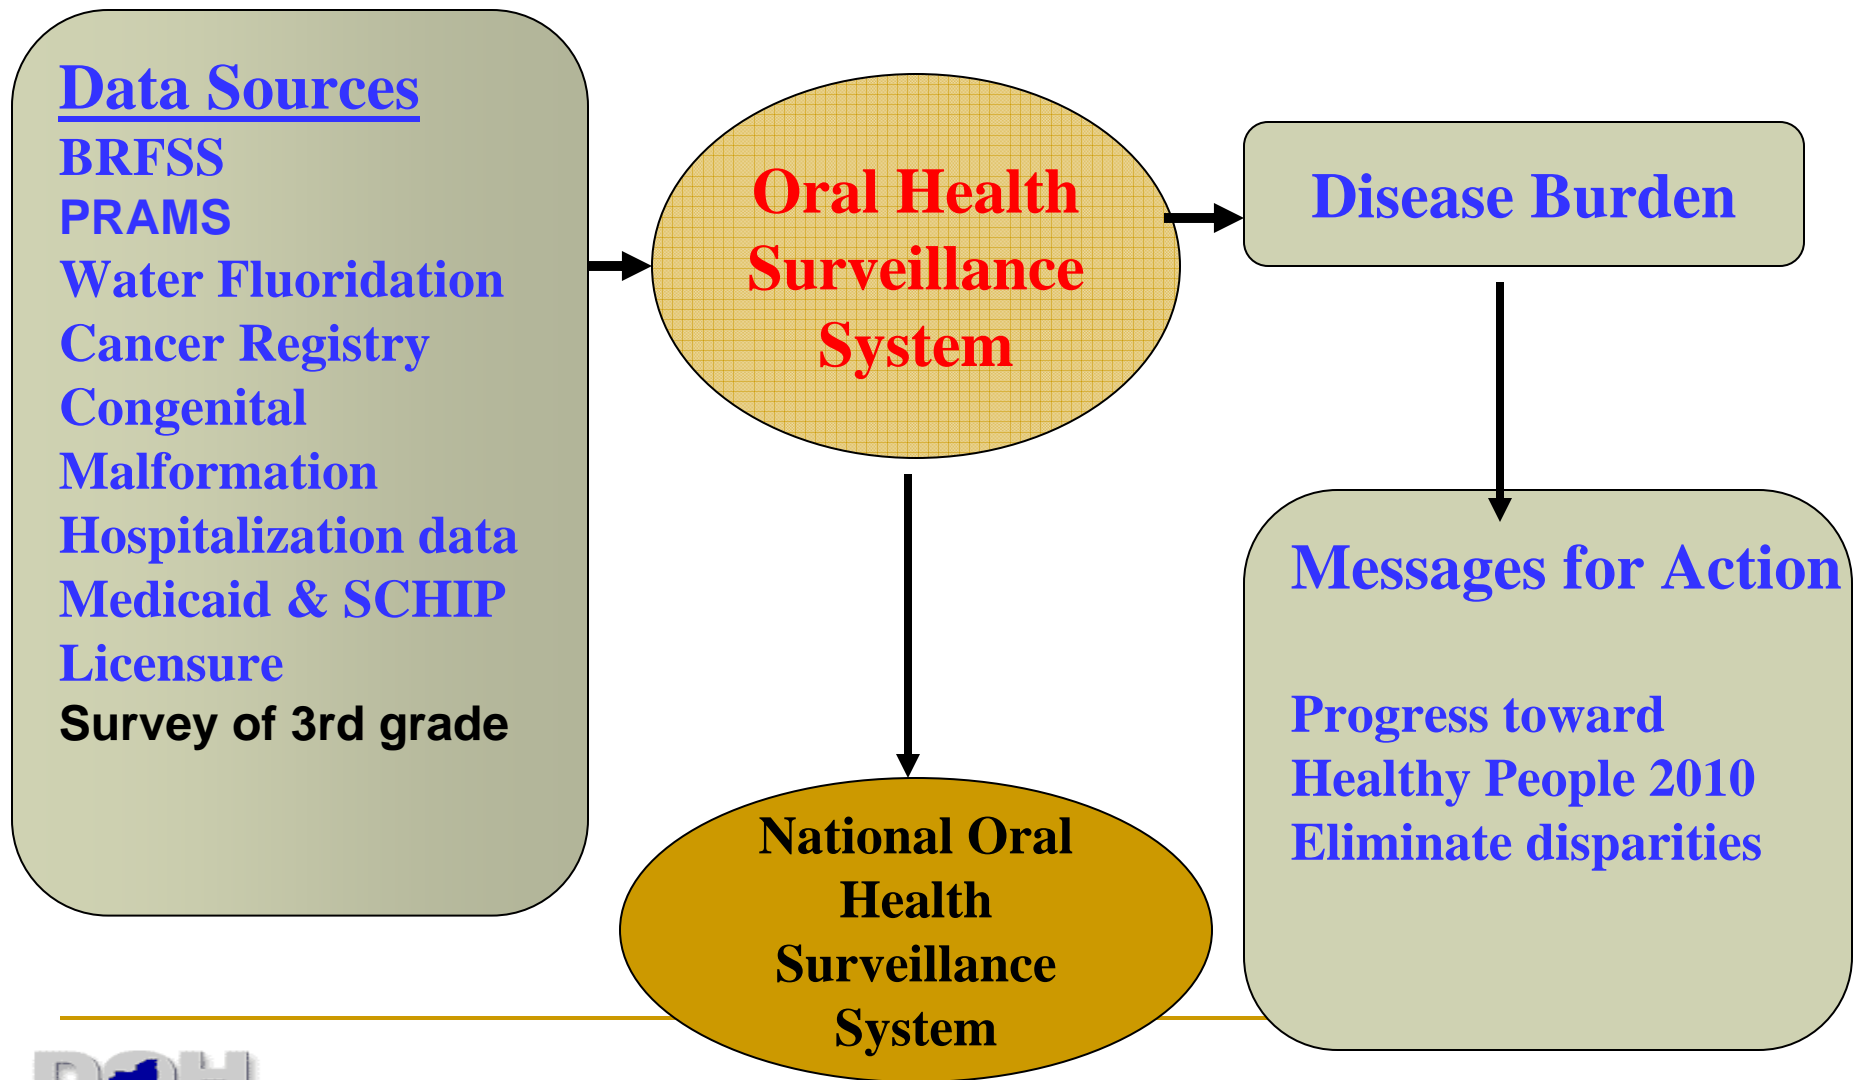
Data Sources
BRFSS
PRAMS
Water Fluoridation
Cancer Registry
Congenital Malformation
Hospitalization data
Medicaid & SCHIP
Licensure
Survey of 3rd grade

Oral Health Surveillance System

Disease Burden

Messages for Action

Progress toward Healthy People 2010
Eliminate disparities

National Oral Health Surveillance System

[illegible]